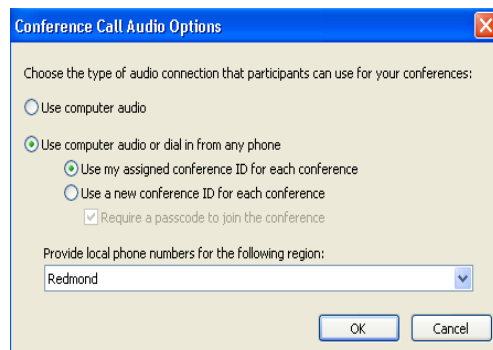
Conference Call Audio Options

Choose the type of audio connection that participants can use for your conferences:

Use computer audio

Use computer audio or dial in from any phone

Use my assigned conference ID for each conference

Use a new conference ID for each conference

Require a passcode to join the conference

Provide local phone numbers for the following region:

Redmond

OK

Cancel